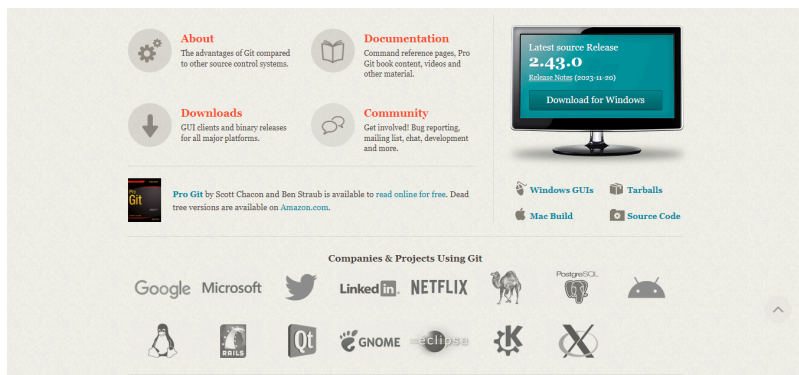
About
The advantages of Git compared to other source control systems.

Documentation
Command reference pages, Pro Git book content, videos and other material.

Downloads
GUI clients and binary releases for all major platforms.

Community
Get involved! Bug reporting, mailing list, chat, development and more.

Latest source Release
2.43.0
Release Notes (2023-11-20)
Download for Windows

Pro Git

Pro Git by Scott Chacon and Ben Straub is available to read online for free. Dead tree versions are available on Amazon.com.

Windows GUIs
Tarballs
Mac Build
Source Code

Companies & Projects Using Git

Google Microsoft LinkedIn NETFLIX PostgreSQL

RAILS Qt GNOME eclipse